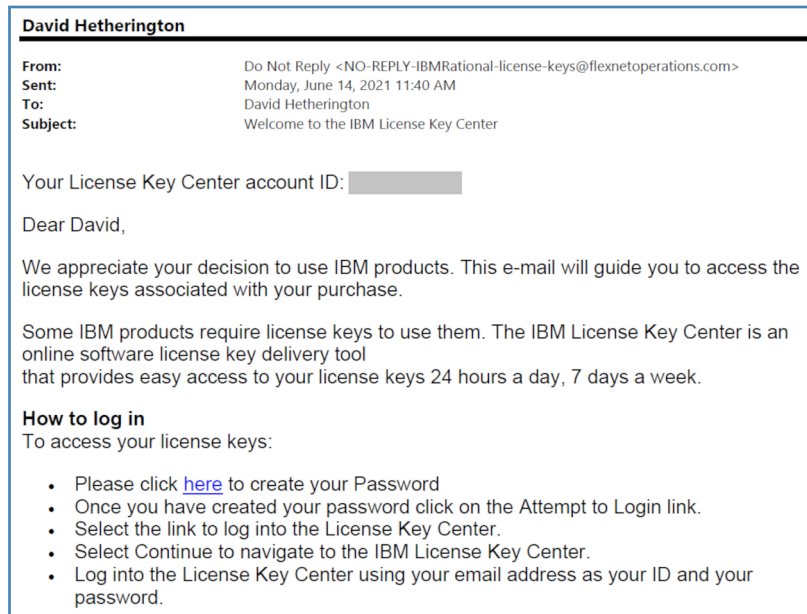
David Hetherington

From: Do Not Reply <NO-REPLY-IBMRational-license-keys@flexnetoperations.com>
Sent: Monday, June 14, 2021 11:40 AM
To: David Hetherington
Subject: Welcome to the IBM License Key Center

Your License Key Center account ID:

Dear David,

We appreciate your decision to use IBM products. This e-mail will guide you to access the license keys associated with your purchase.

Some IBM products require license keys to use them. The IBM License Key Center is an online software license key delivery tool that provides easy access to your license keys 24 hours a day, 7 days a week.

How to log in
To access your license keys:

- Please click here to create your Password
- Once you have created your password click on the Attempt to Login link.
- Select the link to log into the License Key Center.
- Select Continue to navigate to the IBM License Key Center.
- Log into the License Key Center using your email address as your ID and your password.